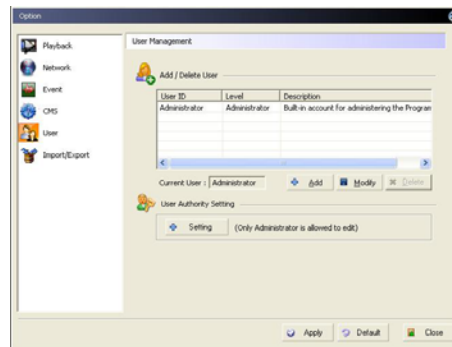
Option

Playback
Network
Event
CMS
User
Import/Export

User Management

Add / Delete User

| User ID | Level | Description |
|---|---|---|
| Administrator | Administrator | Built-in account for administering the Program |

Current User : Administrator
Add
Modify
Delete

User Authority Setting

Setting
(Only Administrator is allowed to edit)

Apply
Default
Close